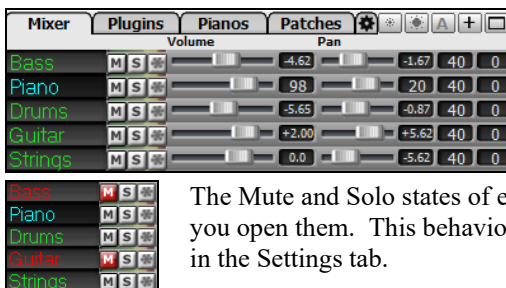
Mixer Plugins Pianos Patches A +

Volume Pan

| | | Volume | | Pan | | |
|---|---|---|---|---|---|---|
| Bass | M S | -4.62 | | -1.67 | 40 | 0 |
| Piano | M S | 98 | | 20 | 40 | 0 |
| Drums | M S | -5.65 | | -0.87 | 40 | 0 |
| Guitar | M S | +2.00 | | +5.62 | 40 | 0 |
| Strings | M S | 0.0 | | -5.62 | 40 | 0 |

Bass M S
Piano M S
Drums M S
Guitar M S
Strings M S

The Mute and Solo states of e
you open them. This behavio
in the Settings tab.